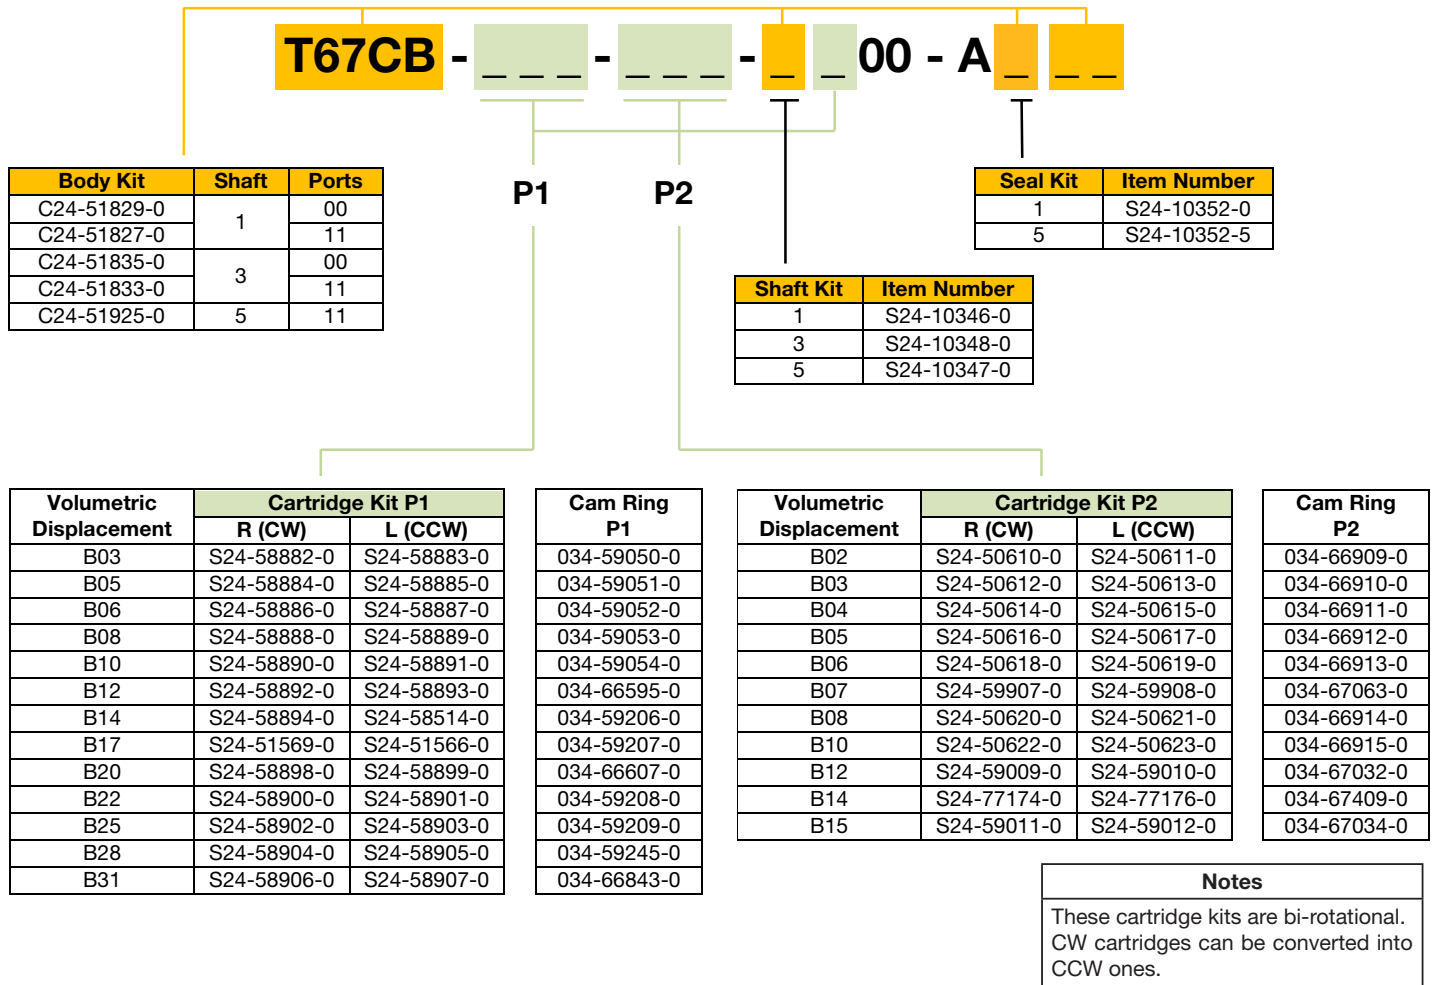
T67CB - _ _ _ - _ _ _ - _ _ 00 - A _ _ _

| Body Kit | Shaft | Ports |
|---|---|---|
| C24-51829-0 | 1 | 00 |
| C24-51827-0 | | 11 |
| C24-51835-0 | 3 | 00 |
| C24-51833-0 | | 11 |
| C24-51925-0 | 5 | 11 |

P1

P2

| Seal Kit | Item Number |
|---|---|
| 1 | S24-10352-0 |
| 5 | S24-10352-5 |

| Shaft Kit | Item Number |
|---|---|
| 1 | S24-10346-0 |
| 3 | S24-10348-0 |
| 5 | S24-10347-0 |

| Volumetric Displacement | Cartridge Kit P1 R (CW) | Cartridge Kit P1 L (CCW) |
|---|---|---|
| B03 | S24-58882-0 | S24-58883-0 |
| B05 | S24-58884-0 | S24-58885-0 |
| B06 | S24-58886-0 | S24-58887-0 |
| B08 | S24-58888-0 | S24-58889-0 |
| B10 | S24-58890-0 | S24-58891-0 |
| B12 | S24-58892-0 | S24-58893-0 |
| B14 | S24-58894-0 | S24-58514-0 |
| B17 | S24-51569-0 | S24-51566-0 |
| B20 | S24-58898-0 | S24-58899-0 |
| B22 | S24-58900-0 | S24-58901-0 |
| B25 | S24-58902-0 | S24-58903-0 |
| B28 | S24-58904-0 | S24-58905-0 |
| B31 | S24-58906-0 | S24-58907-0 |

| Cam Ring P1 |
|---|
| 034-59050-0 |
| 034-59051-0 |
| 034-59052-0 |
| 034-59053-0 |
| 034-59054-0 |
| 034-66595-0 |
| 034-59206-0 |
| 034-59207-0 |
| 034-66607-0 |
| 034-59208-0 |
| 034-59209-0 |
| 034-59245-0 |
| 034-66843-0 |

| Volumetric Displacement | Cartridge Kit P2 R (CW) | Cartridge Kit P2 L (CCW) |
|---|---|---|
| B02 | S24-50610-0 | S24-50611-0 |
| B03 | S24-50612-0 | S24-50613-0 |
| B04 | S24-50614-0 | S24-50615-0 |
| B05 | S24-50616-0 | S24-50617-0 |
| B06 | S24-50618-0 | S24-50619-0 |
| B07 | S24-59907-0 | S24-59908-0 |
| B08 | S24-50620-0 | S24-50621-0 |
| B10 | S24-50622-0 | S24-50623-0 |
| B12 | S24-59009-0 | S24-59010-0 |
| B14 | S24-77174-0 | S24-77176-0 |
| B15 | S24-59011-0 | S24-59012-0 |

| Cam Ring P2 |
|---|
| 034-66909-0 |
| 034-66910-0 |
| 034-66911-0 |
| 034-66912-0 |
| 034-66913-0 |
| 034-67063-0 |
| 034-66914-0 |
| 034-66915-0 |
| 034-67032-0 |
| 034-67409-0 |
| 034-67034-0 |

Notes
These cartridge kits are bi-rotational. CW cartridges can be converted into CCW ones.